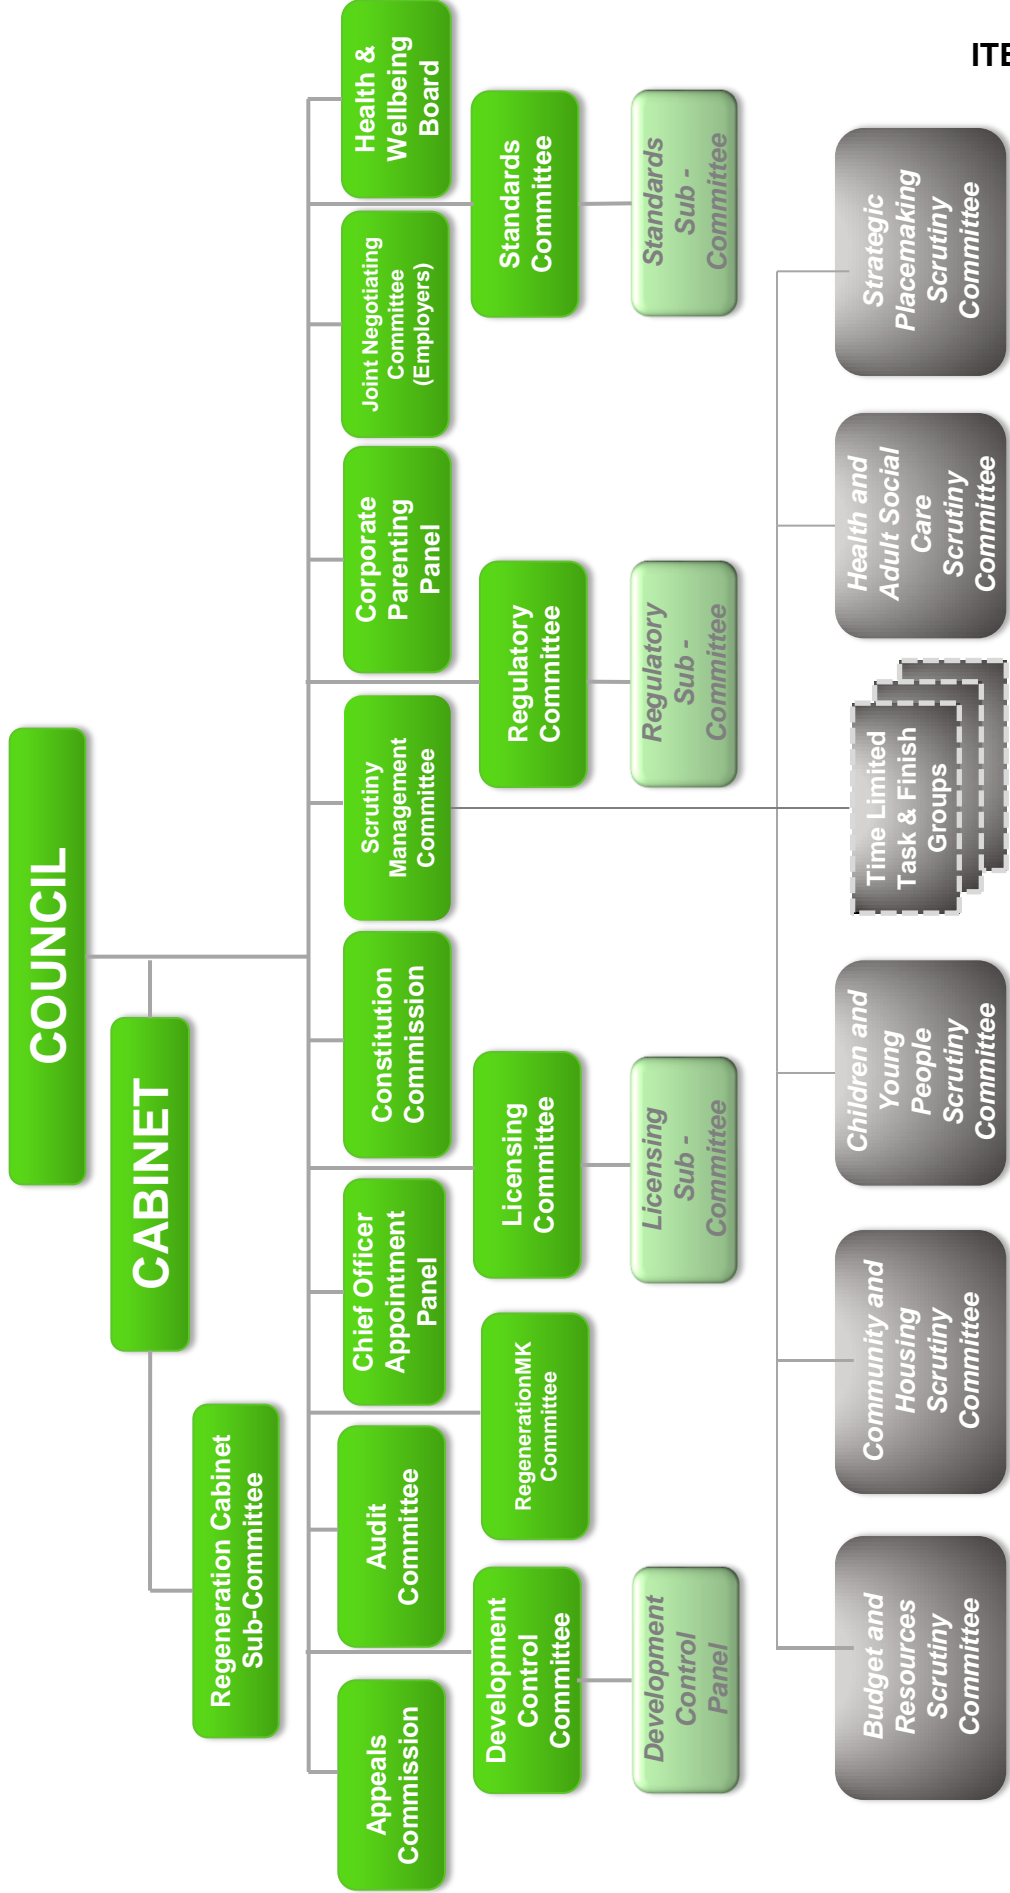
ITE

COUNCIL

CABINET

Regeneration Cabinet Sub-Committee

Appeals Commission

Audit Committee

Chief Officer Appointment Panel

Constitution Commission

Scrutiny Management Committee

Corporate Parenting Panel

Joint Negotiating Committee (Employers)

Health & Wellbeing Board

Standards Committee

Standards Sub - Committee

Regulatory Committee

Regulatory Sub - Committee

Licensing Committee

Licensing Sub - Committee

RegenerationMK Committee

Development Control Committee

Development Control Panel

Strategic Placemaking Scrutiny Committee

Health and Adult Social Care Scrutiny Committee

Time Limited Task & Finish Groups

Children and Young People Scrutiny Committee

Community and Housing Scrutiny Committee

Budget and Resources Scrutiny Committee